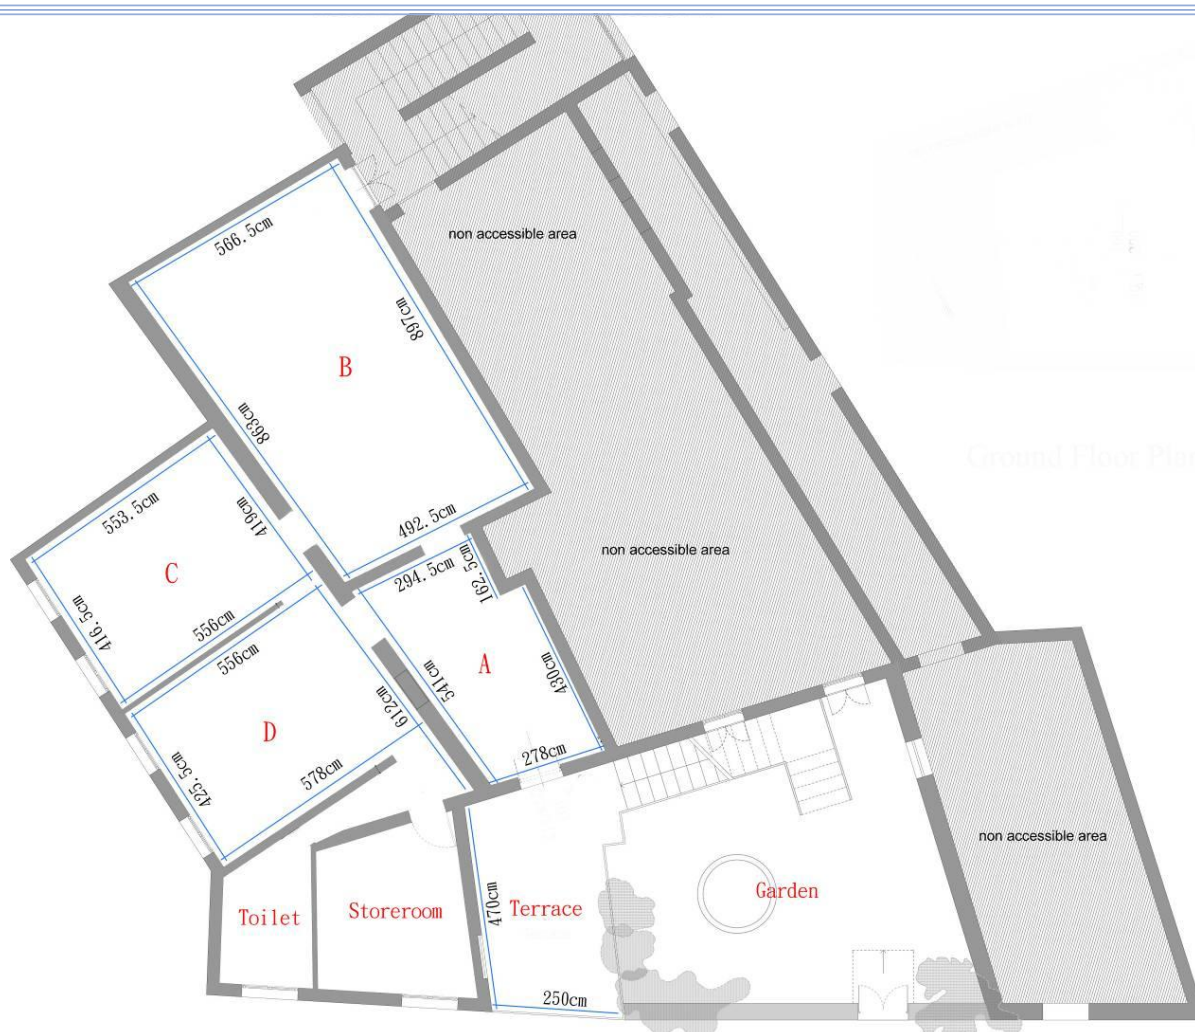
non accessible area

566.5cm

897cm

B

863cm

553.5cm

419cm

492.5cm

non accessible area

C

294.5cm

162.5cm

416.5cm

556cm

556cm

541cm

A

430cm

612cm

D

425.5cm

578cm

278cm

non accessible area

Toilet

Storeroom

470cm

Terrace

Garden

250cm

Ground Floor Pla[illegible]